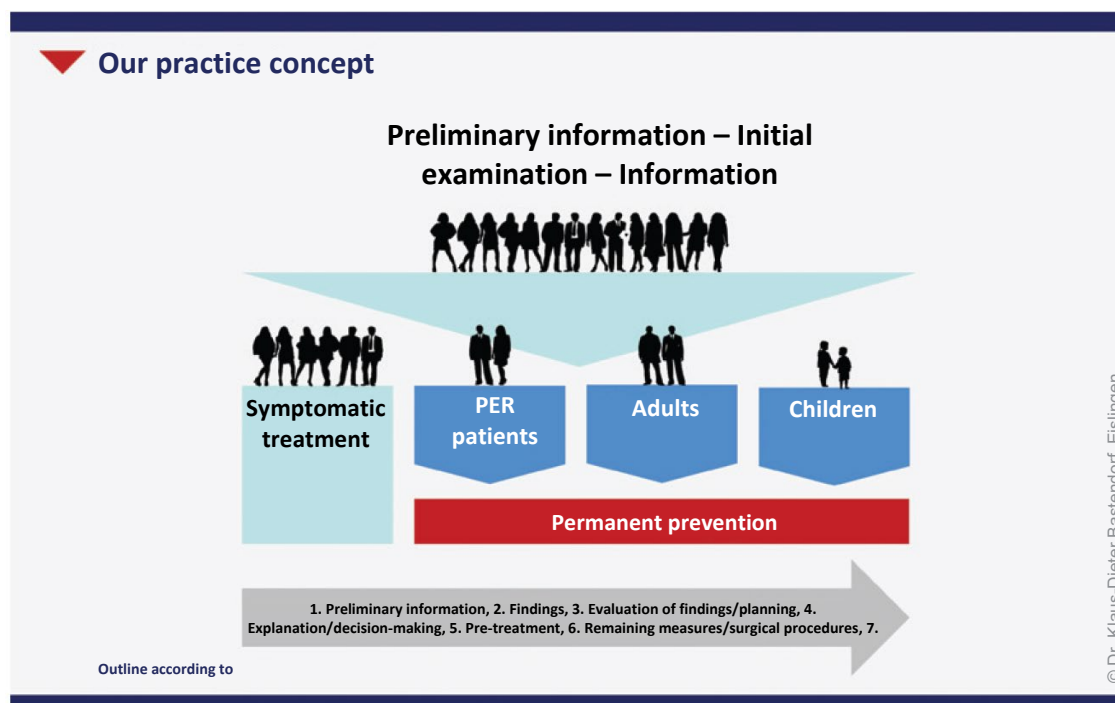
Our practice concept

Preliminary information – Initial examination – Information

Symptomatic treatment

PER patients

Adults

Children

Permanent prevention

1. Preliminary information, 2. Findings, 3. Evaluation of findings/planning, 4. Explanation/decision-making, 5. Pre-treatment, 6. Remaining measures/surgical procedures, 7.

Outline according to

© Dr. Klaus-Dieter Bastendorf, Eislingen